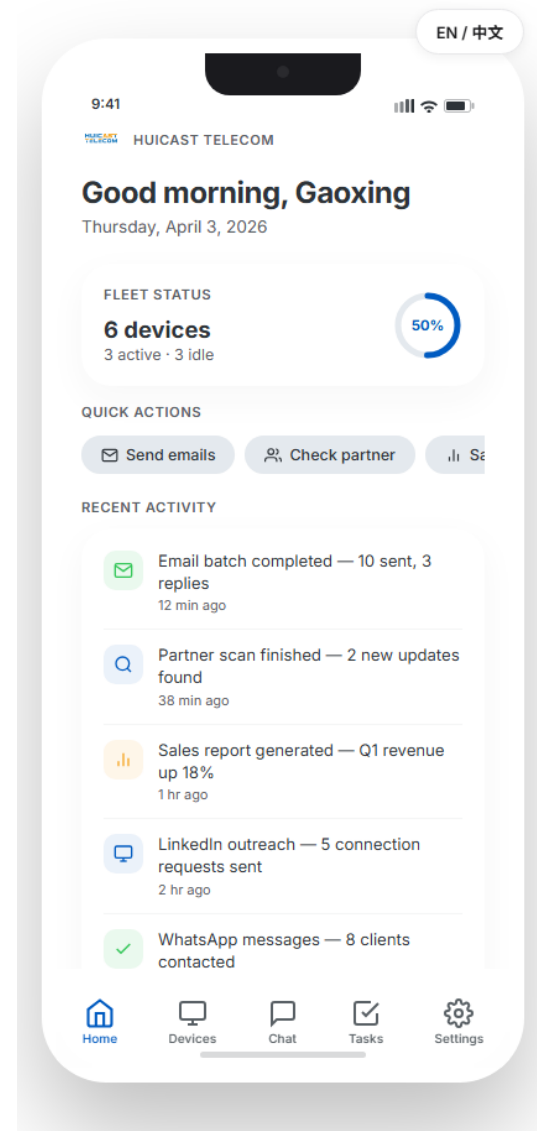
EN / 中文

9:41

HUICAST TELECOM

HUICAST TELECOM

Good morning, Gaoxing

Thursday, April 3, 2026

FLEET STATUS

6 devices

3 active · 3 idle

50%

QUICK ACTIONS

Send emails

Check partner

Sa

RECENT ACTIVITY

Email batch completed — 10 sent, 3 replies

12 min ago

Partner scan finished — 2 new updates found

38 min ago

Sales report generated — Q1 revenue up 18%

1 hr ago

LinkedIn outreach — 5 connection requests sent

2 hr ago

WhatsApp messages — 8 clients contacted

Home

Devices

Chat

Tasks

Settings